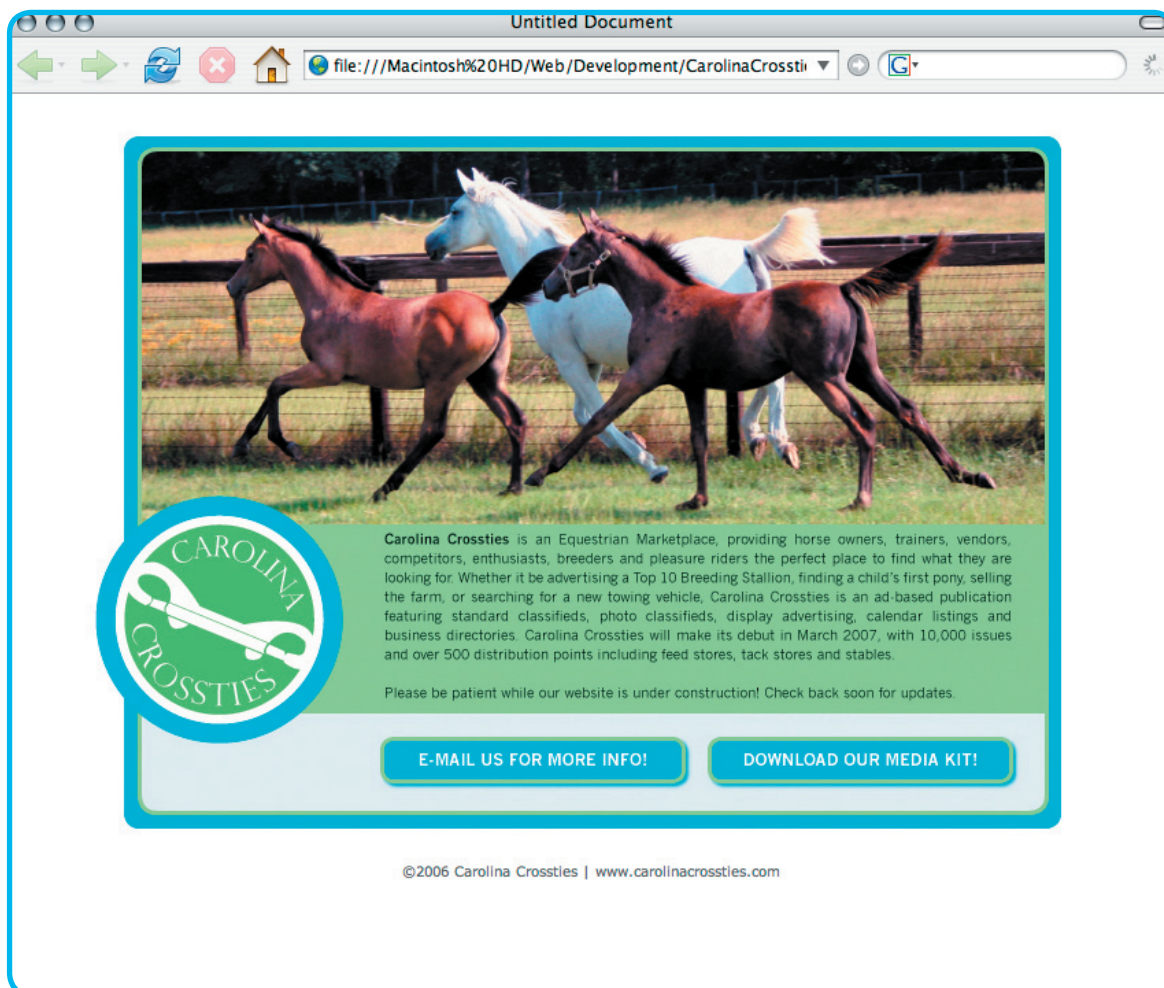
Untitled Document

file:///Macintosh%20HD/Web/Development/CarolinaCrossti

G

CAROLINA CROSSTIES

**Carolina Crossties** is an Equestrian Marketplace, providing horse owners, trainers, vendors, competitors, enthusiasts, breeders and pleasure riders the perfect place to find what they are looking for. Whether it be advertising a Top 10 Breeding Stallion, finding a child's first pony, selling the farm, or searching for a new towing vehicle, Carolina Crossties is an ad-based publication featuring standard classifieds, photo classifieds, display advertising, calendar listings and business directories. Carolina Crossties will make its debut in March 2007, with 10,000 issues and over 500 distribution points including feed stores, tack stores and stables.

Please be patient while our website is under construction! Check back soon for updates.

E-MAIL US FOR MORE INFO!

DOWNLOAD OUR MEDIA KIT!

©2006 Carolina Crossties | www.carolinacrossties.com